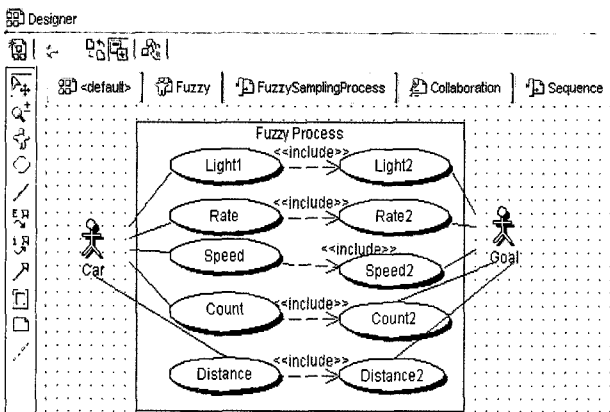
Designer

<default> Fuzzy FuzzySamplingProcess Collaboration Sequence

Fuzzy Process

Light1 <<include>> Light2

Rate <<include>> Rate2

Speed <<include>> Speed2

Count <<include>> Count2

Distance <<include>> Distance2

Car

Goal